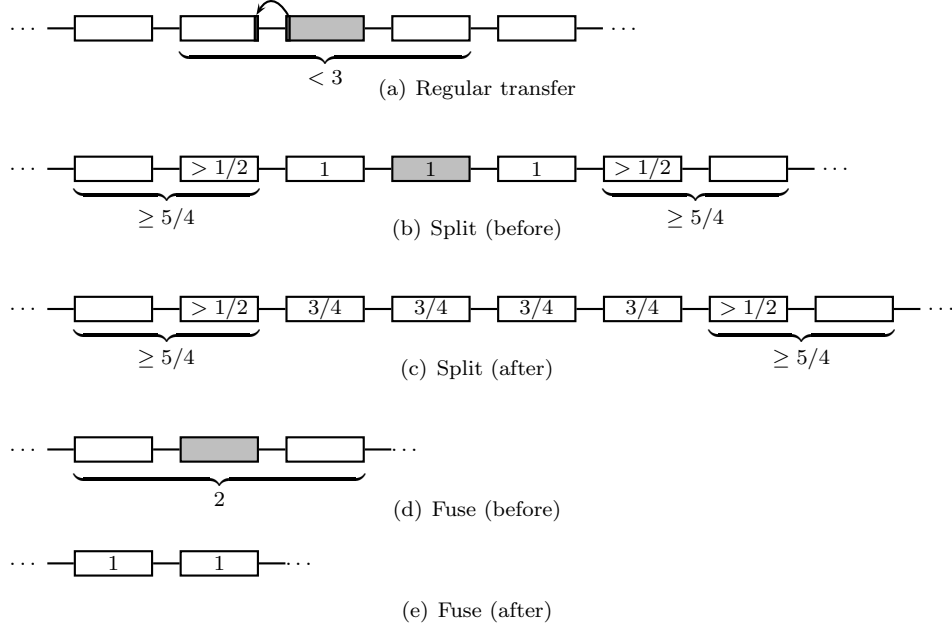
$\cdots$ $\cdots$

$< 3$

(a) Regular transfer

$\cdots$ $> 1/2$ 1 1 1 $> 1/2$ $\cdots$

$\geq 5/4$ $\geq 5/4$

(b) Split (before)

$\cdots$ $> 1/2$ $3/4$ $3/4$ $3/4$ $3/4$ $> 1/2$ $\cdots$

$\geq 5/4$ $\geq 5/4$

(c) Split (after)

$\cdots$ $\cdots$

2

(d) Fuse (before)

$\cdots$ 1 1 $\cdots$

(e) Fuse (after)